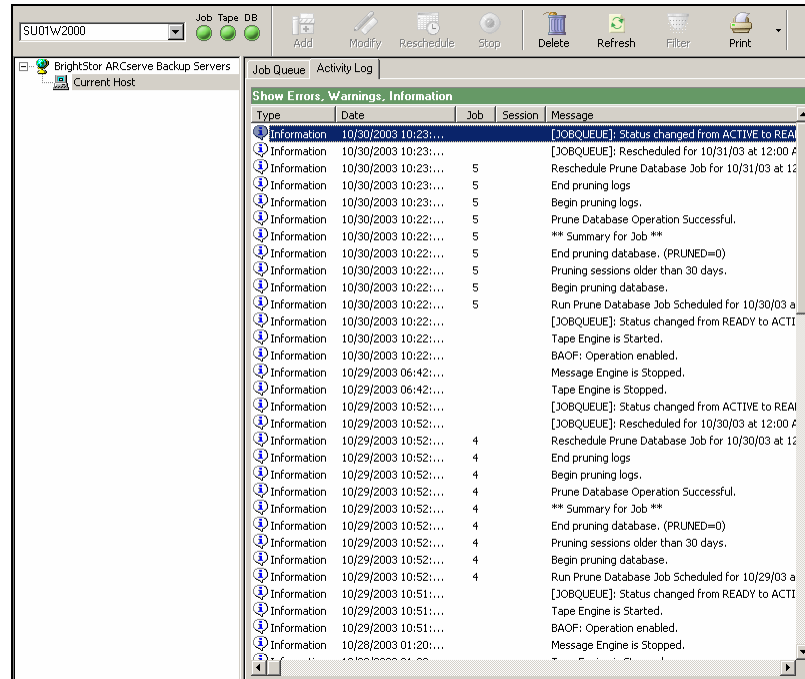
SU01W2000

Job Tape DB

Add Modify Reschedule Stop Delete Refresh Filter Print

BrightStor ARCserve Backup Servers
Current Host

Job Queue Activity Log

Show Errors, Warnings, Information

| Type | Date | Job | Session | Message |
|---|---|---|---|---|
| Information | 10/30/2003 10:23:... | | | [JOBQUEUE]: Status changed from ACTIVE to REA |
| Information | 10/30/2003 10:23:... | | | [JOBQUEUE]: Rescheduled for 10/31/03 at 12:00 A |
| Information | 10/30/2003 10:23:... | 5 | | Reschedule Prune Database Job for 10/31/03 at 12 |
| Information | 10/30/2003 10:23:... | 5 | | End pruning logs |
| Information | 10/30/2003 10:23:... | 5 | | Begin pruning logs. |
| Information | 10/30/2003 10:22:... | 5 | | Prune Database Operation Successful. |
| Information | 10/30/2003 10:22:... | 5 | | ** Summary for Job ** |
| Information | 10/30/2003 10:22:... | 5 | | End pruning database. (PRUNED=0) |
| Information | 10/30/2003 10:22:... | 5 | | Pruning sessions older than 30 days. |
| Information | 10/30/2003 10:22:... | 5 | | Begin pruning database. |
| Information | 10/30/2003 10:22:... | 5 | | Run Prune Database Job Scheduled for 10/30/03 a |
| Information | 10/30/2003 10:22:... | | | [JOBQUEUE]: Status changed from READY to ACTI |
| Information | 10/30/2003 10:22:... | | | Tape Engine is Started. |
| Information | 10/30/2003 10:22:... | | | BAOF: Operation enabled. |
| Information | 10/29/2003 06:42:... | | | Message Engine is Stopped. |
| Information | 10/29/2003 06:42:... | | | Tape Engine is Stopped. |
| Information | 10/29/2003 10:52:... | | | [JOBQUEUE]: Status changed from ACTIVE to REA |
| Information | 10/29/2003 10:52:... | | | [JOBQUEUE]: Rescheduled for 10/30/03 at 12:00 A |
| Information | 10/29/2003 10:52:... | 4 | | Reschedule Prune Database Job for 10/30/03 at 12 |
| Information | 10/29/2003 10:52:... | 4 | | End pruning logs |
| Information | 10/29/2003 10:52:... | 4 | | Begin pruning logs. |
| Information | 10/29/2003 10:52:... | 4 | | Prune Database Operation Successful. |
| Information | 10/29/2003 10:52:... | 4 | | ** Summary for Job ** |
| Information | 10/29/2003 10:52:... | 4 | | End pruning database. (PRUNED=0) |
| Information | 10/29/2003 10:52:... | 4 | | Pruning sessions older than 30 days. |
| Information | 10/29/2003 10:52:... | 4 | | Begin pruning database. |
| Information | 10/29/2003 10:52:... | 4 | | Run Prune Database Job Scheduled for 10/29/03 a |
| Information | 10/29/2003 10:51:... | | | [JOBQUEUE]: Status changed from READY to ACTI |
| Information | 10/29/2003 10:51:... | | | Tape Engine is Started. |
| Information | 10/29/2003 10:51:... | | | BAOF: Operation enabled. |
| Information | 10/28/2003 01:20:... | | | Message Engine is Stopped. |